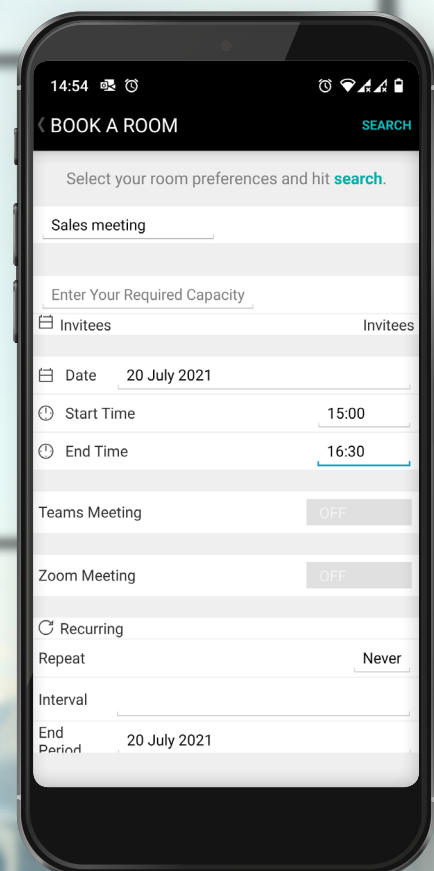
14:54

BOOK A ROOM SEARCH

Select your room preferences and hit search.

Sales meeting

Enter Your Required Capacity

Invitees Invitees

Date 20 July 2021

Start Time 15:00

End Time 16:30

Teams Meeting OFF

Zoom Meeting OFF

Recurring

Repeat Never

Interval

End Period 20 July 2021